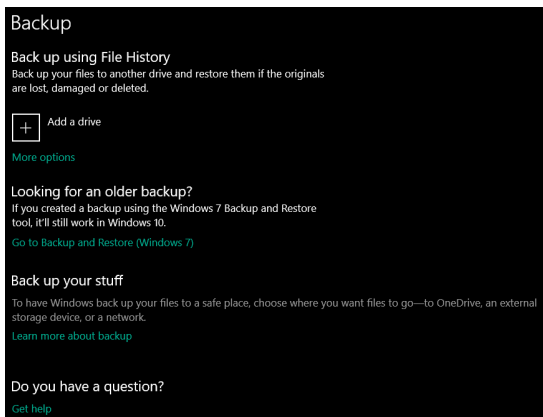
Backup

Back up using File History

Back up your files to another drive and restore them if the originals are lost, damaged or deleted.

+ Add a drive

More options

Looking for an older backup?

If you created a backup using the Windows 7 Backup and Restore tool, it'll still work in Windows 10.

Go to Backup and Restore (Windows 7)

Back up your stuff

To have Windows back up your files to a safe place, choose where you want files to go—to OneDrive, an external storage device, or a network.

Learn more about backup

Do you have a question?

Get help